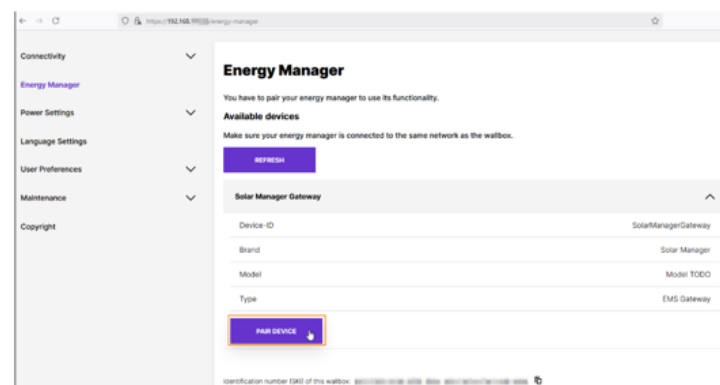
https://192.168.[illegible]/energy-manager

Connectivity
Energy Manager
Power Settings
Language Settings
User Preferences
Maintenance
Copyright

Energy Manager

You have to pair your energy manager to use its functionality.

Available devices

Make sure your energy manager is connected to the same network as the wallbox.

REFRESH

Solar Manager Gateway

| | |
|---|---|
| Device-ID | SolarManagerGateway |
| Brand | Solar Manager |
| Model | Model TODO |
| Type | EMS Gateway |

PAIR DEVICE

Identification number (SKI) of this wallbox: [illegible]